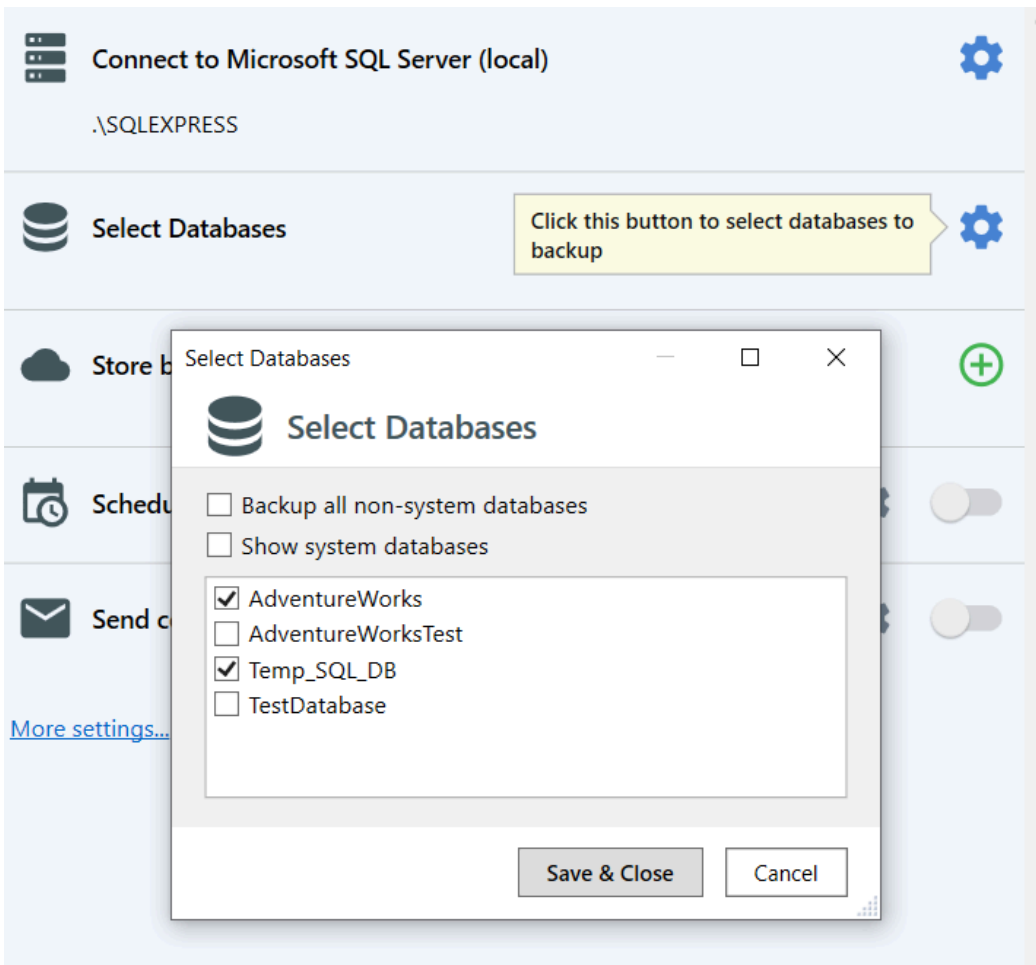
Connect to Microsoft SQL Server (local)

.\SQLEXPRESS

Select Databases

Click this button to select databases to backup

Store b

Schedu

Send c

More settings...

Select Databases

Select Databases

Backup all non-system databases

Show system databases

AdventureWorks

AdventureWorksTest

Temp_SQL_DB

TestDatabase

Save & Close

Cancel